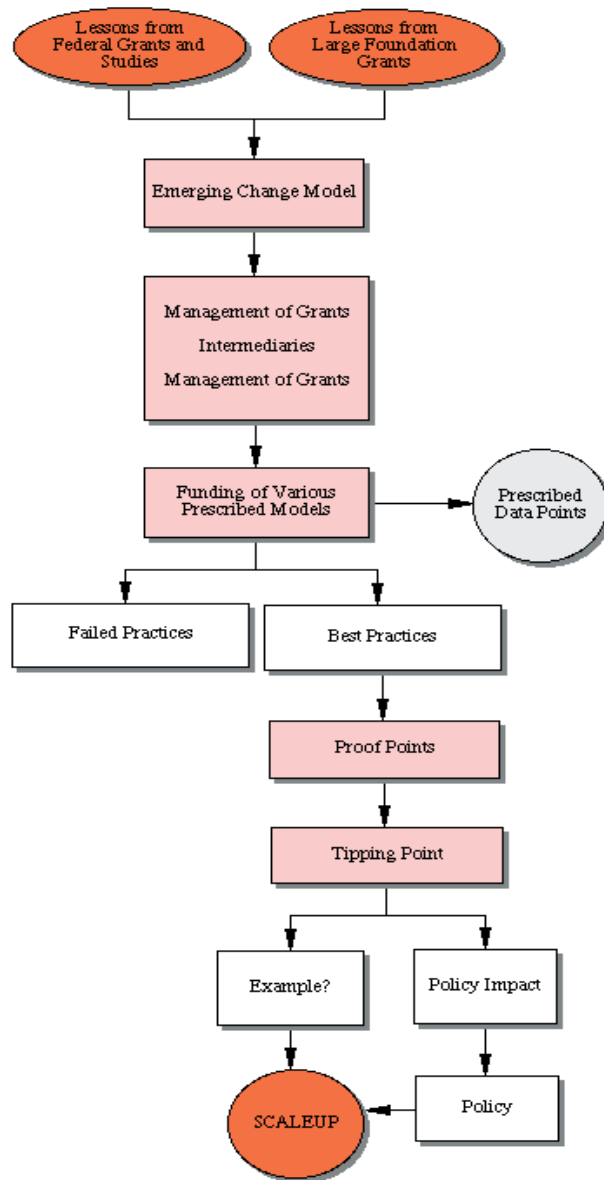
Lessons from Federal Grants and Studies

Lessons from Large Foundation Grants

Emerging Change Model

Management of Grants
Intermediaries
Management of Grants

Funding of Various Prescribed Models

Prescribed Data Points

Failed Practices

Best Practices

Proof Points

Tipping Point

Example?

Policy Impact

Policy

SCALEUP